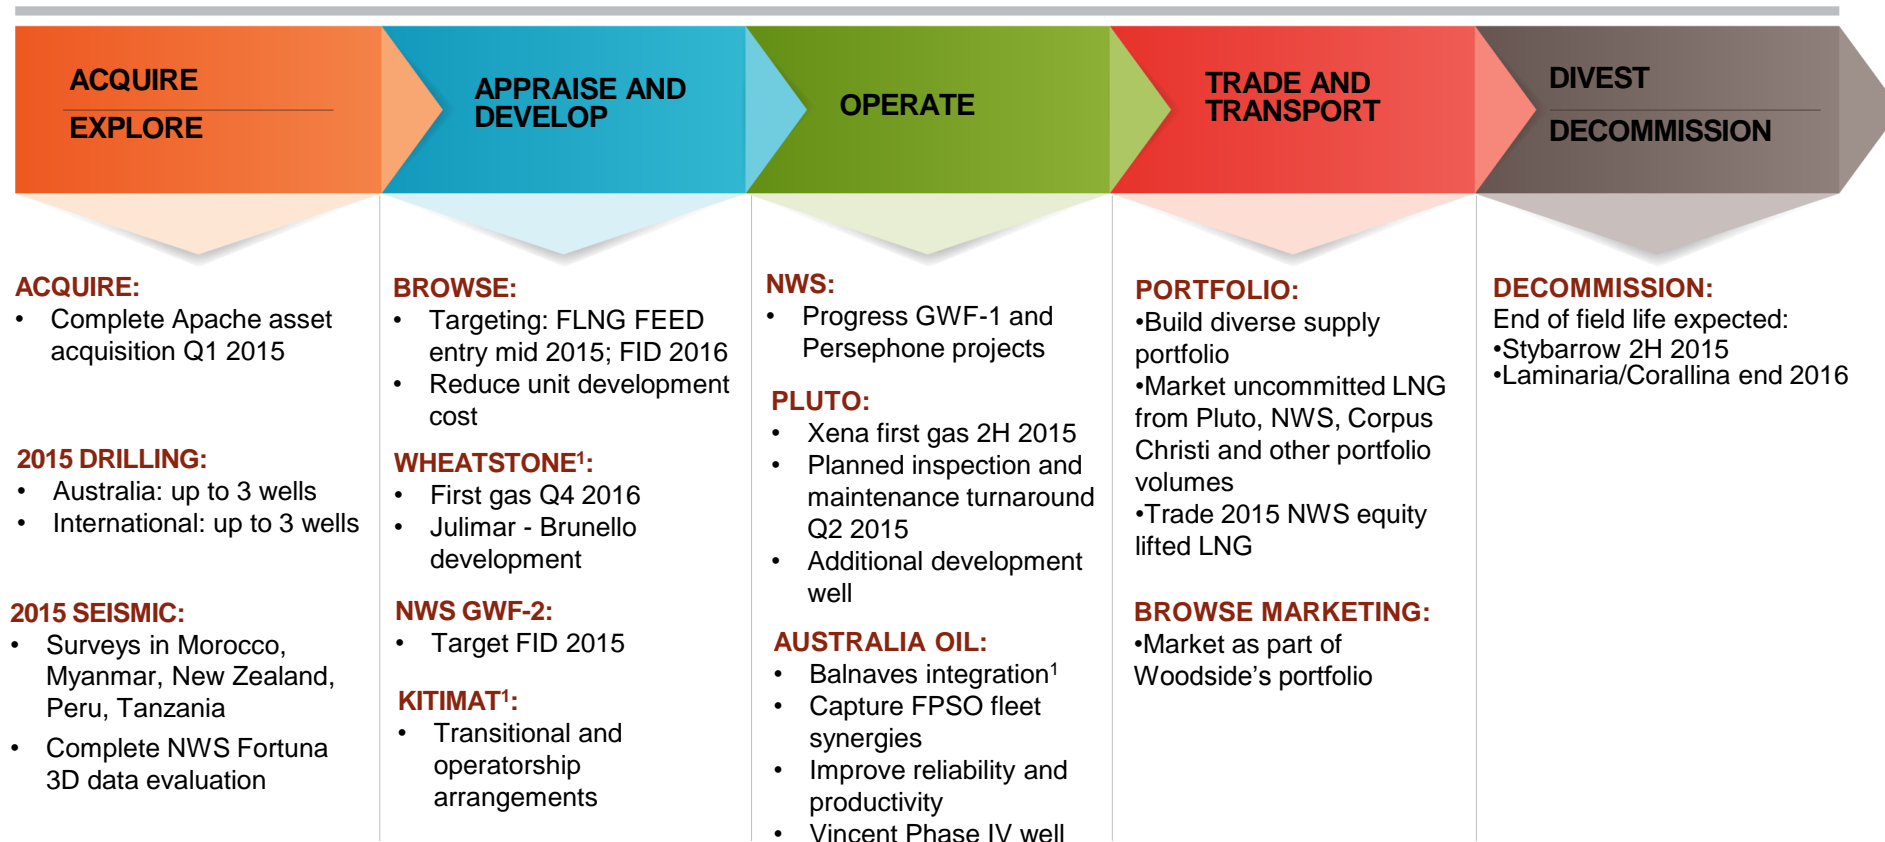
ACQUIRE

EXPLORE

APPRAISE AND DEVELOP

OPERATE

TRADE AND TRANSPORT

DIVEST

DECOMMISSION

ACQUIRE:
• Complete Apache asset acquisition Q1 2015

2015 DRILLING:
• Australia: up to 3 wells
• International: up to 3 wells

2015 SEISMIC:
• Surveys in Morocco, Myanmar, New Zealand, Peru, Tanzania
• Complete NWS Fortuna 3D data evaluation

BROWSE:
• Targeting: FLNG FEED entry mid 2015; FID 2016
• Reduce unit development cost

WHEATSTONE$^1$:
• First gas Q4 2016
• Julimar - Brunello development

NWS GWF-2:
• Target FID 2015

KITIMAT$^1$:
• Transitional and operatorship arrangements

NWS:
• Progress GWF-1 and Persephone projects

PLUTO:
• Xena first gas 2H 2015
• Planned inspection and maintenance turnaround Q2 2015
• Additional development well

AUSTRALIA OIL:
• Balnaves integration$^1$
• Capture FPSO fleet synergies
• Improve reliability and productivity
• Vincent Phase IV well

PORTFOLIO:
•Build diverse supply portfolio
•Market uncommitted LNG from Pluto, NWS, Corpus Christi and other portfolio volumes
•Trade 2015 NWS equity lifted LNG

BROWSE MARKETING:
•Market as part of Woodside’s portfolio

DECOMMISSION:
End of field life expected:
•Stybarrow 2H 2015
•Laminaria/Corallina end 2016